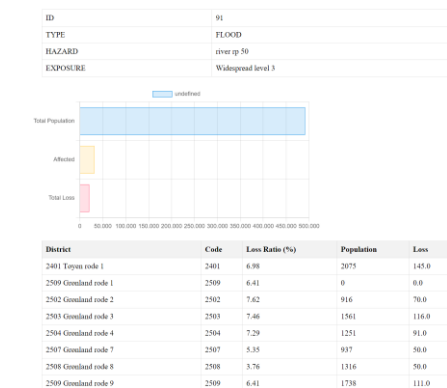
| ID | 91 |
|---|---|
| TYPE | FLOOD |
| HAZARD | river rp 50 |
| EXPOSURE | Widespread level 3 |

undefined

Total Population

Affected

Total Loss

0 50.000 100.000 150.000 200.000 250.000 300.000 350.000 400.000 450.000 500.000

| District | Code | Loss Ratio (%) | Population | Loss |
|---|---|---|---|---|
| 2401 Tøyen rode 1 | 2401 | 6.98 | 2075 | 145.0 |
| 2509 Grønland rode 1 | 2509 | 6.41 | 0 | 0.0 |
| 2502 Grønland rode 2 | 2502 | 7.62 | 916 | 70.0 |
| 2503 Grønland rode 3 | 2503 | 7.46 | 1561 | 116.0 |
| 2504 Grønland rode 4 | 2504 | 7.29 | 1251 | 91.0 |
| 2507 Grønland rode 7 | 2507 | 5.35 | 937 | 50.0 |
| 2508 Grønland rode 8 | 2508 | 3.76 | 1316 | 50.0 |
| 2509 Grønland rode 9 | 2509 | 6.41 | 1738 | 111.0 |